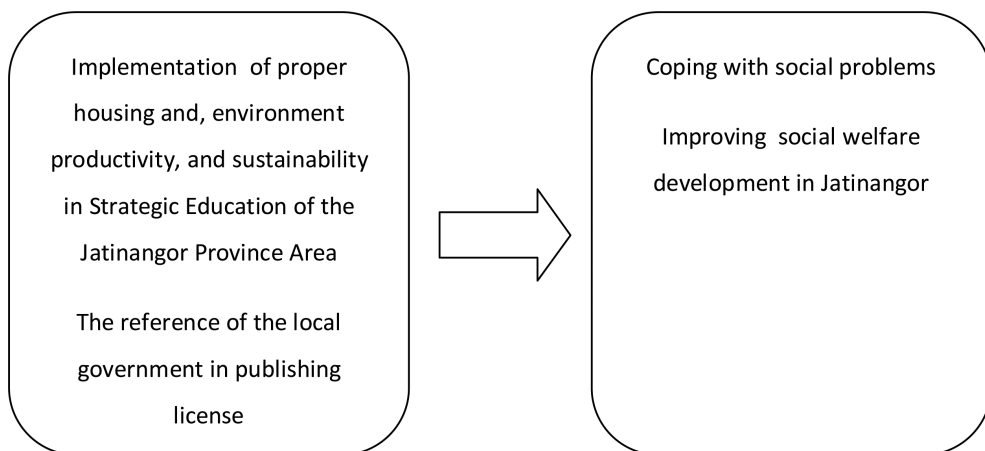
Implementation of proper housing and, environment productivity, and sustainability in Strategic Education of the Jatinangor Province Area

The reference of the local government in publishing license

Coping with social problems

Improving social welfare development in Jatinangor